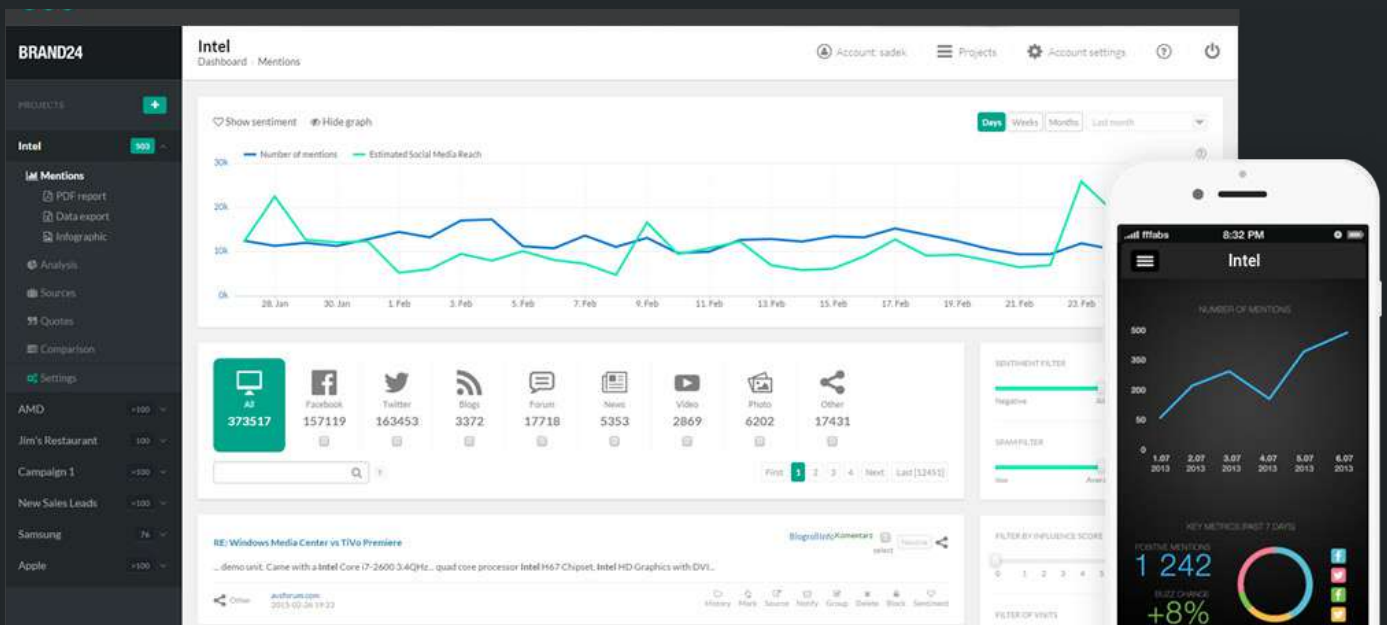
BRAND24

PROJECTS

Intel 503

Mentions
PDF report
Data export
Infographic
Analysis
Sources
Quotes
Comparison
Settings

AMD >100
Jim's Restaurant 100
Campaign 1 >100
New Sales Leads >100
Samsung 74
Apple >100

Intel
Dashboard · Mentions

Account: sadek  Projects  Account settings

Show sentiment  Hide graph

Days Weeks Months Last month

Number of mentions  Estimated Social Media Reach

30k
20k
10k
0k

28. Jan 30. Jan 1. Feb 3. Feb 5. Feb 7. Feb 9. Feb 11. Feb 13. Feb 15. Feb 17. Feb 19. Feb 21. Feb 23. Feb

| All | Facebook | Twitter | Blogs | Forum | News | Video | Photo | Other |
|---|---|---|---|---|---|---|---|---|
| 373517 | 157119 | 163453 | 3372 | 17718 | 5353 | 2869 | 6202 | 17431 |

First 1 2 3 4 Next Last [12451]

SENTIMENT FILTER
Negative

SPAM FILTER
low

RE: Windows Media Center vs TiVo Premiere
Blogrolists Komentarz
select
... demo unit. Came with a Intel Core i7-2600 3.4QHz... quad core processor Intel H67 Chipset, Intel HD Graphics with DVI...
Other avsforum.com 2015-02-26 19:23
History Mark Source Notify Group Delete Block Sentiment

FILTER BY INFLUENCE SCORE
0 1 2 3 4 5

FILTER OF VISITS

fffabs 8:32 PM
Intel
NUMBER OF MENTIONS
500
350
200
50
0
1.07 2013 2.07 2013 3.07 2013 4.07 2013 5.07 2013 6.07 2013
KEY METRICS PAST 7 DAYS
POSITIVE MENTIONS
1 242
BUZZ CHANGE
+8%